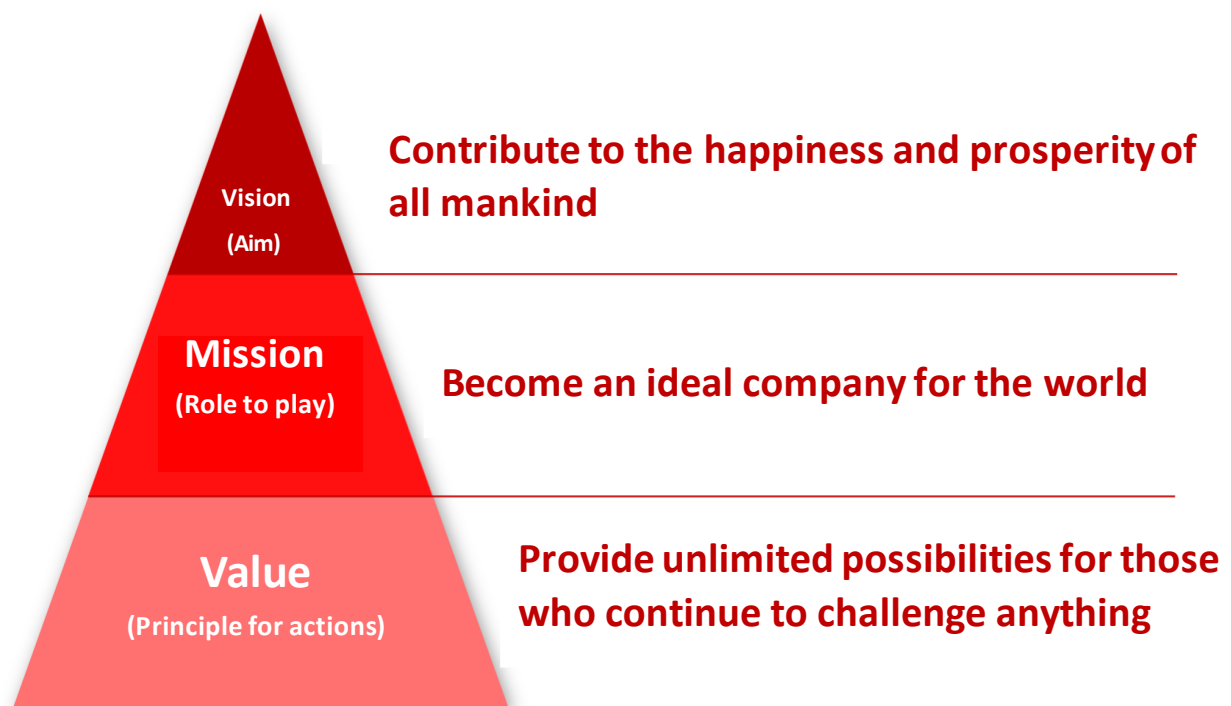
Vision
(Aim)

Contribute to the happiness and prosperity of all mankind

Mission
(Role to play)

Become an ideal company for the world

Value
(Principle for actions)

Provide unlimited possibilities for those who continue to challenge anything